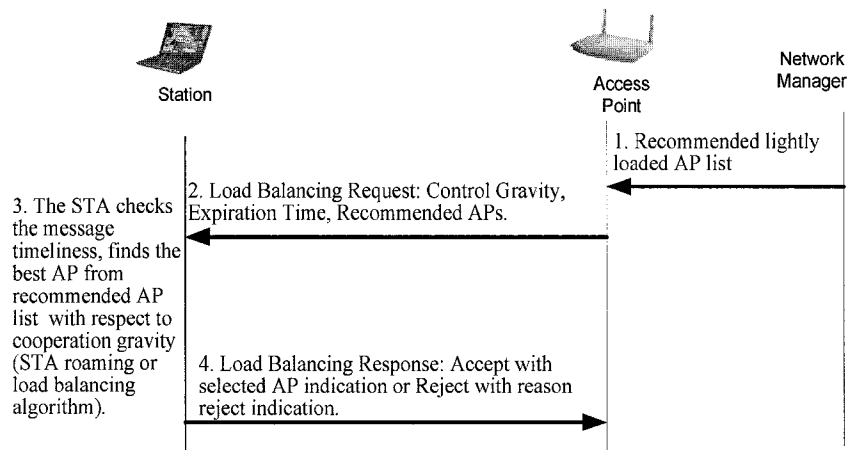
Station

Access Point

Network Manager

1. Recommended lightly loaded AP list

2. Load Balancing Request: Control Gravity, Expiration Time, Recommended APs.

3. The STA checks the message timeliness, finds the best AP from recommended AP list with respect to cooperation gravity (STA roaming or load balancing algorithm).

4. Load Balancing Response: Accept with selected AP indication or Reject with reason reject indication.